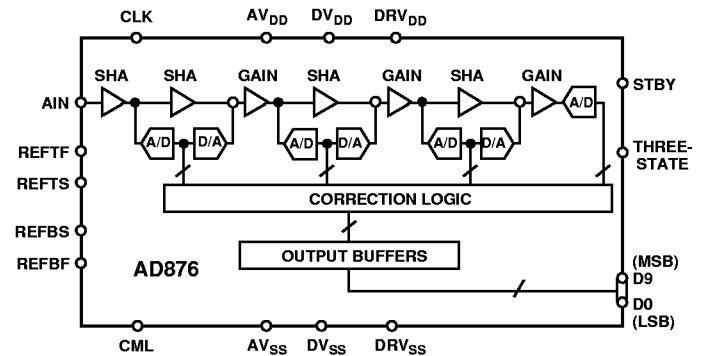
CLK $AV_{DD}$ $DV_{DD}$ $DRV_{DD}$

SHA SHA GAIN SHA GAIN SHA GAIN

AIN

A/D

STBY

A/D D/A A/D D/A A/D D/A

REFTF

THREE-STATE

REFTS

CORRECTION LOGIC

REFBS

OUTPUT BUFFERS

REFBF

AD876

(MSB)
D9

D0
(LSB)

CML $AV_{SS}$ $DV_{SS}$ $DRV_{SS}$